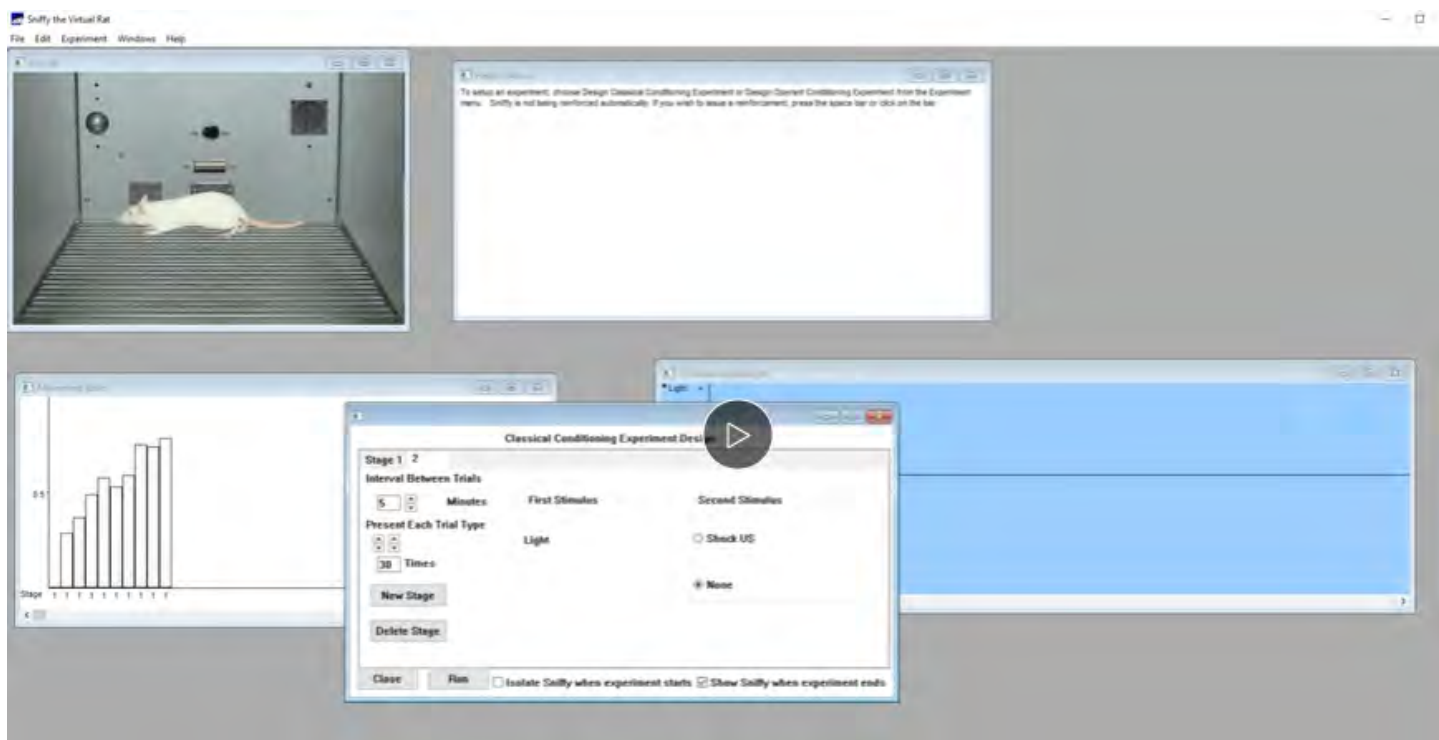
Sniffy the Virtual Rat

File Edit Experiment Windows Help

To setup an experiment, choose Design Classical Conditioning Experiment or Design Operant Conditioning Experiment from the Experiment menu. Sniffy is not being reinforced automatically. If you wish to issue a reinforcement, press the space bar or click on the bar.

0.5

Stage 1 1 1 1 1 1 1 1 1 1

Light

Classical Conditioning Experiment Design

Stage 1 2

Interval Between Trials

5 Minutes

First Stimulus

Second Stimulus

Present Each Trial Type

Light

Shock US

30 Times

None

New Stage

Delete Stage

Close

Run

Isolate Sniffy when experiment starts

Show Sniffy when experiment ends